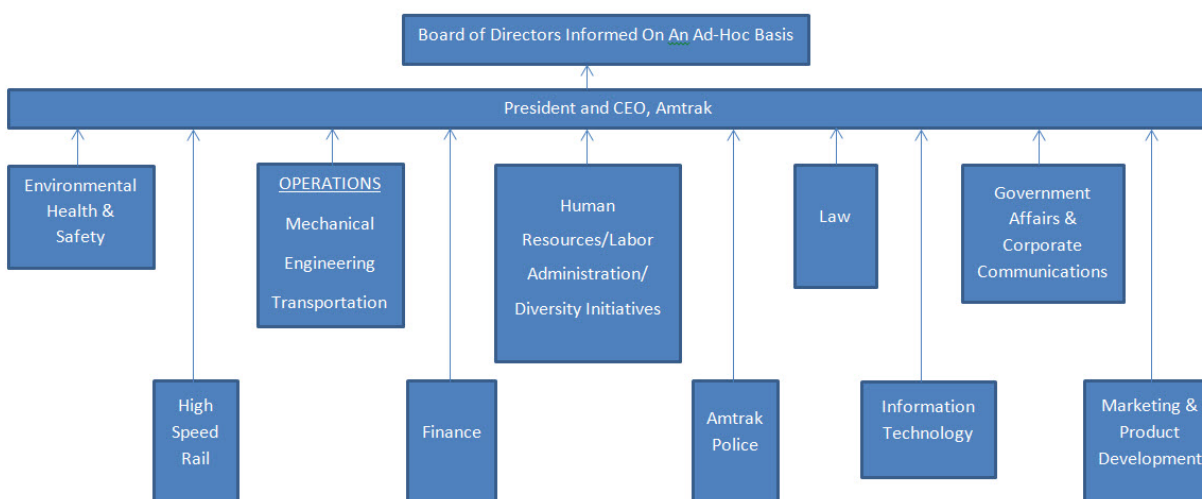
Board of Directors Informed On An Ad-Hoc Basis

President and CEO, Amtrak

Environmental Health & Safety

OPERATIONS
Mechanical
Engineering
Transportation

Human Resources/Labor Administration/ Diversity Initiatives

Law

Government Affairs & Corporate Communications

High Speed Rail

Finance

Amtrak Police

Information Technology

Marketing & Product Development